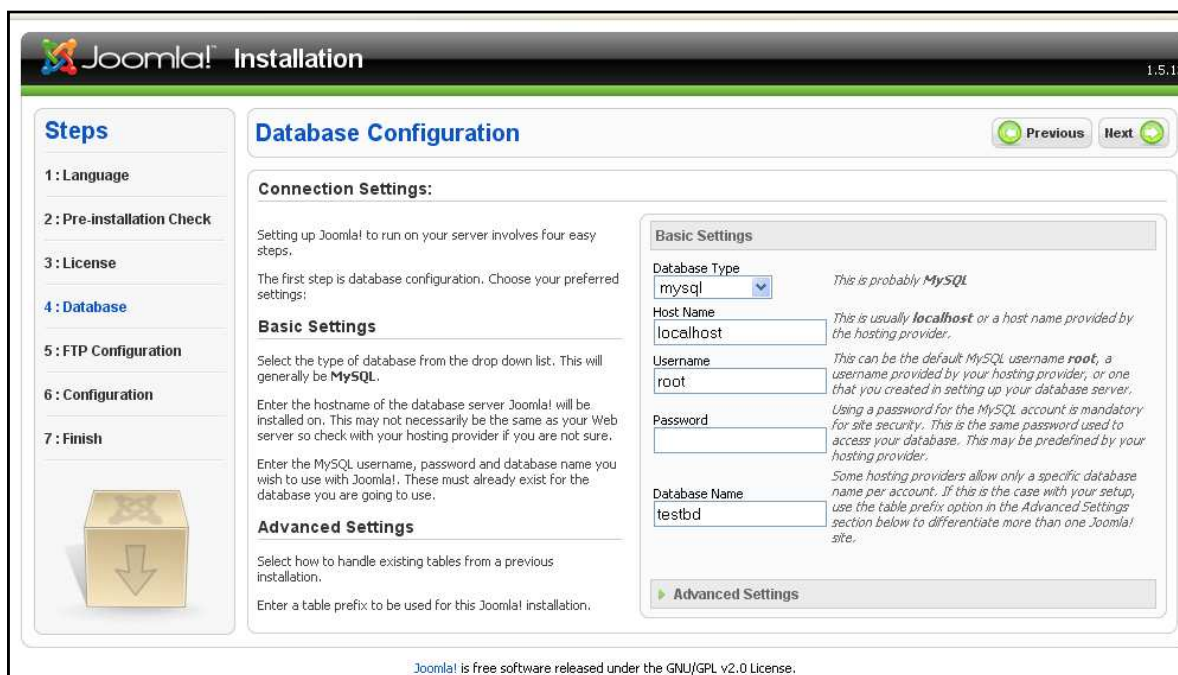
Joomla! Installation

1.5.1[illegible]

Steps

1 : Language

2 : Pre-installation Check

3 : License

4 : Database

5 : FTP Configuration

6 : Configuration

7 : Finish

Database Configuration

Previous

Next

Connection Settings:

Setting up Joomla! to run on your server involves four easy steps.

The first step is database configuration. Choose your preferred settings:

Basic Settings

Select the type of database from the drop down list. This will generally be MySQL.

Enter the hostname of the database server Joomla! will be installed on. This may not necessarily be the same as your Web server so check with your hosting provider if you are not sure.

Enter the MySQL username, password and database name you wish to use with Joomla!. These must already exist for the database you are going to use.

Advanced Settings

Select how to handle existing tables from a previous installation.

Enter a table prefix to be used for this Joomla! installation.

Basic Settings

Database Type

mysql

This is probably MySQL

Host Name

localhost

This is usually localhost or a host name provided by the hosting provider.

Username

root

This can be the default MySQL username root, a username provided by your hosting provider, or one that you created in setting up your database server.

Password

Using a password for the MySQL account is mandatory for site security. This is the same password used to access your database. This may be predefined by your hosting provider.

Database Name

testbd

Some hosting providers allow only a specific database name per account. If this is the case with your setup, use the table prefix option in the Advanced Settings section below to differentiate more than one Joomla! site.

Advanced Settings

Joomla! is free software released under the GNU/GPL v2.0 License.